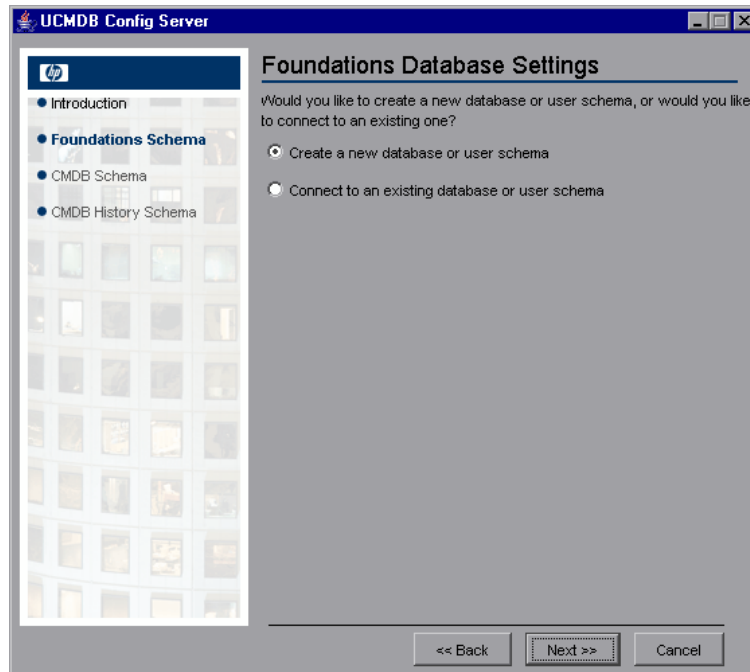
UCMDB Config Server

hp

Introduction
Foundations Schema
CMDB Schema
CMDB History Schema

Foundations Database Settings

Would you like to create a new database or user schema, or would you like to connect to an existing one?

Create a new database or user schema

Connect to an existing database or user schema

<< Back
Next >>
Cancel